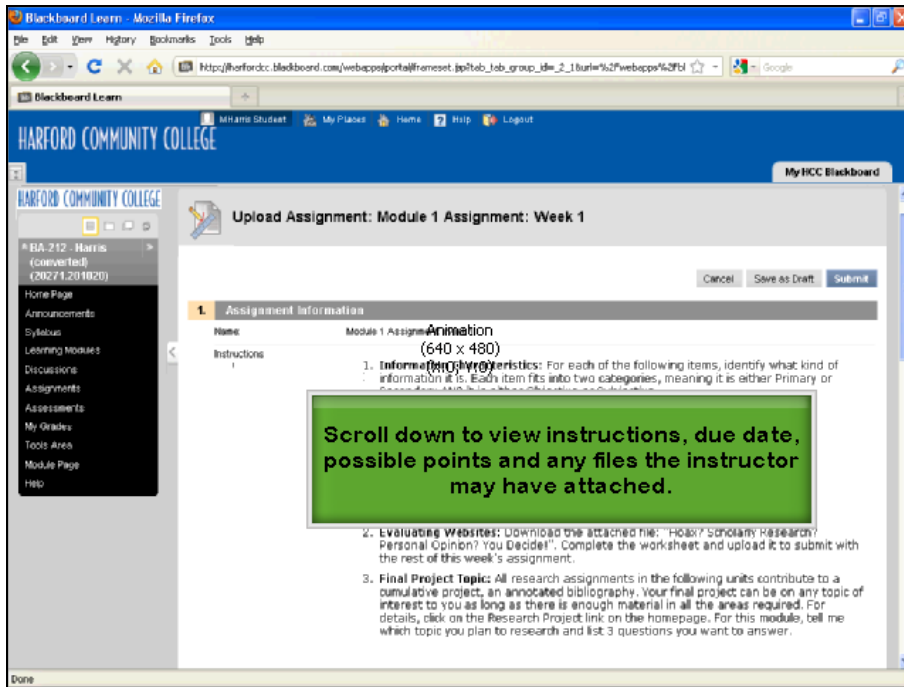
Blackboard Learn - Mozilla Firefox

File Edit View History Bookmarks Tools Help

http://harfordcc.blackboard.com/webapps/portal/frameset.jsp?tab_tab_group_id=_2_1&url=%2Fwebapps%2Fbl

Google

Blackboard Learn

MHarris Student My Places Home Help Logout

HARFORD COMMUNITY COLLEGE

My HCC Blackboard

HARFORD COMMUNITY COLLEGE

BA-212 - Harris (converted) (20271.201020)

Home Page
Announcements
Syllabus
Learning Modules
Discussions
Assignments
Assessments
My Grades
Tools Area
Module Page
Help

Upload Assignment: Module 1 Assignment: Week 1

Cancel Save as Draft Submit

1. Assignment Information

Name Module 1 Assignm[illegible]

Animation
(640 x 480)
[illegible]

Instructions

1. Information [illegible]teristics: For each of the following items, identify what kind of information it is. Each item fits into two categories, meaning it is either Primary or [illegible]

Scroll down to view instructions, due date, possible points and any files the instructor may have attached.

2. Evaluating Websites: Download the attached file: "Hoax? Scholarly Research? Personal Opinion? You Decide!". Complete the worksheet and upload it to submit with the rest of this week's assignment.

3. Final Project Topic: All research assignments in the following units contribute to a cumulative project, an annotated bibliography. Your final project can be on any topic of interest to you as long as there is enough material in all the areas required. For details, click on the Research Project link on the homepage. For this module, tell me which topic you plan to research and list 3 questions you want to answer.

Done